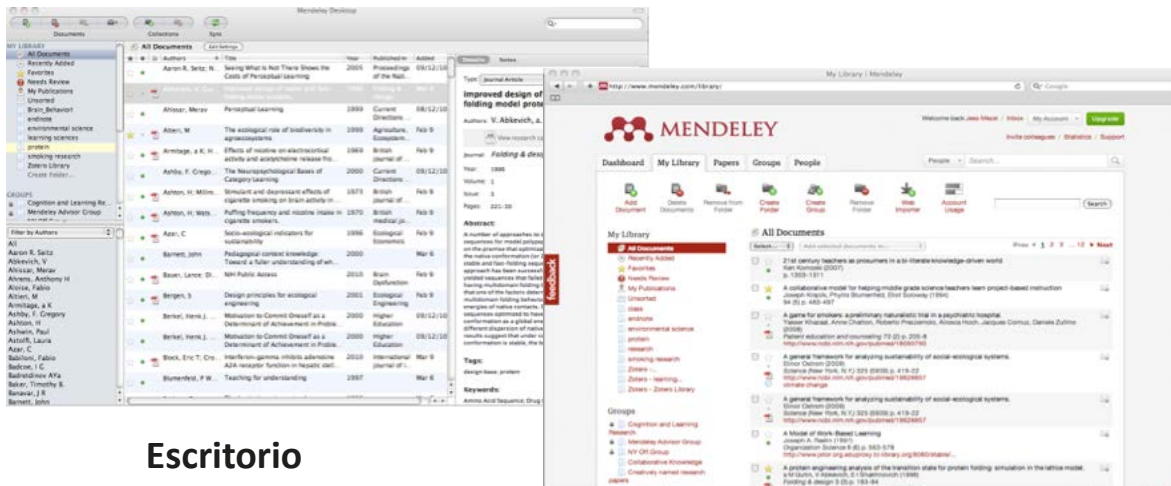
Mendeley Desktop

Documents Collections Sync

MY LIBRARY
All Documents
Recently Added
Favorites
Needs Review
My Publications
Unsorted
Brain_Behavior
endnote
environmental science
learning sciences
protein
smoking research
Zotero Library
Create Folder...

GROUPS
Cognition and Learning Re...
Mendeley Advisor Group

Filter by Authors
All
Aaron R. Seitz
Abkevich, V.
Ahissar, Merav
Ahrens, Anthony H
Aloise, Fabio
Altieri, M
Armitage, a K
Ashby, F. Gregory
Ashton, H
Ashwin, Paul
Astolfi, Laura
Azar, C
Babiloni, Fabio
Badcoe, I G
Badreldinov AYa
Baker, Timothy B.
Banavar, J R
Barnett, John

All Documents Edit Settings

| Authors | Title | Year | Published in | Added |
|---|---|---|---|---|
| Aaron R. Seitz; N. | Seeing What Is Not There Shows the Costs of Perceptual Learning | 2005 | Proceedings of the Nati.. | 09/12/10 |
| Abkevich, V. Gu.. | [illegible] | | | |
| Ahissar, Merav | Perceptual learning | 1999 | Current Directions | 08/12/10 |
| Altieri, M | The ecological role of biodiversity in agroecosystems | 1999 | Agriculture, Ecosystem.. | Feb 9 |
| Armitage, a K; H.. | Effects of nicotine on electrocortical activity and acetylcholine release fro.. | 1969 | British journal of .. | Feb 9 |
| Ashby, F. Grego.. | The Neuropsychological Bases of Category Learning | 2000 | Current Directions .. | Feb 9 |
| Ashton, H; Millm.. | Stimulant and depressant effects of cigarette smoking on brain activity in .. | 1973 | British journal of .. | Feb 9 |
| Ashton, H; Wats.. | Puffing frequency and nicotine intake in cigarette smokers. | 1970 | British medical jo.. | Feb 9 |
| Azar, C | Socio-ecological indicators for sustainability | 1996 | Ecological Economics | Feb 9 |
| Barnett, John | Pedagogical content knowledge: Toward a fuller understanding of wh.. | 2000 | | Mar 6 |
| Bauer, Lance; Di.. | NIH Public Access | 2010 | Brain Dysfunction | Feb 9 |
| Bergen, S | Design principles for ecological engineering | 2001 | Ecological Engineering | Feb 9 |
| Berkel, Henk J.. | Motivation to Commit Oneself as a Determinant of Achievement in Proble.. | 2000 | Higher Education | Feb 9 |
| Berkel, Henk J.. | Motivation to Commit Oneself as a Determinant of Achievement in Proble.. | 2000 | Higher Education | 09/12/10 |
| Block, Eric T; Cro.. | Interferon-gamma inhibits adenosine A2A receptor function in hepatic stel.. | 2010 | International journal of .. | Feb 9 |
| Blumenfeld, P W.. | Teaching for understanding | 1997 | | Mar 6 |

Details Notes
Type: Journal Article
Improved design of folding model prote
Authors: V. Abkevich, a.
View research c
Journal: Folding & desi
Year: 1996
Volume: 1
Issue: 3
Pages: 221-30
Abstract:
Tags:
design base; protein
Keywords:
Amino Acid Sequence; Drug

My Library | Mendeley
http://www.mendeley.com/library/
MENDELEY
Welcome back Jess Mezzi | Inbox | My Account | Upgrade
Invite colleagues / Statistics / Support
Dashboard My Library Papers Groups People
People Search...
Add Document | Delete Documents | Remove from Folder | Create Folder | Create Group | Remove Folder | Web Importer | Account Usage
Search
My Library
All Documents
Recently Added
Favorites
Needs Review
My Publications
Unsorted
class
endnote
environmental science
protein
research
smoking research
Zotero
Zotero - learning
Zotero - Zotero Library
Groups
Cognition and Learning Research
Mendeley Advisor Group
NY OR Group
Collaborative Knowledge
Creatively named research papers
All Documents
Prev 1 2 3 ... 12 Next
21st century teachers as prosumers in a bi-literate knowledge-driven world
A collaborative model for helping middle grade science teachers learn project-based instruction
A game for smokers: a preliminary naturalistic trial in a psychiatric hospital.
A general framework for analyzing sustainability of social-ecological systems.
A general framework for analyzing sustainability of social-ecological systems.
A Model of Work-Based Learning
A protein engineering analysis of the transition state for protein folding: simulation in the lattice model.
feedback

Escritorio